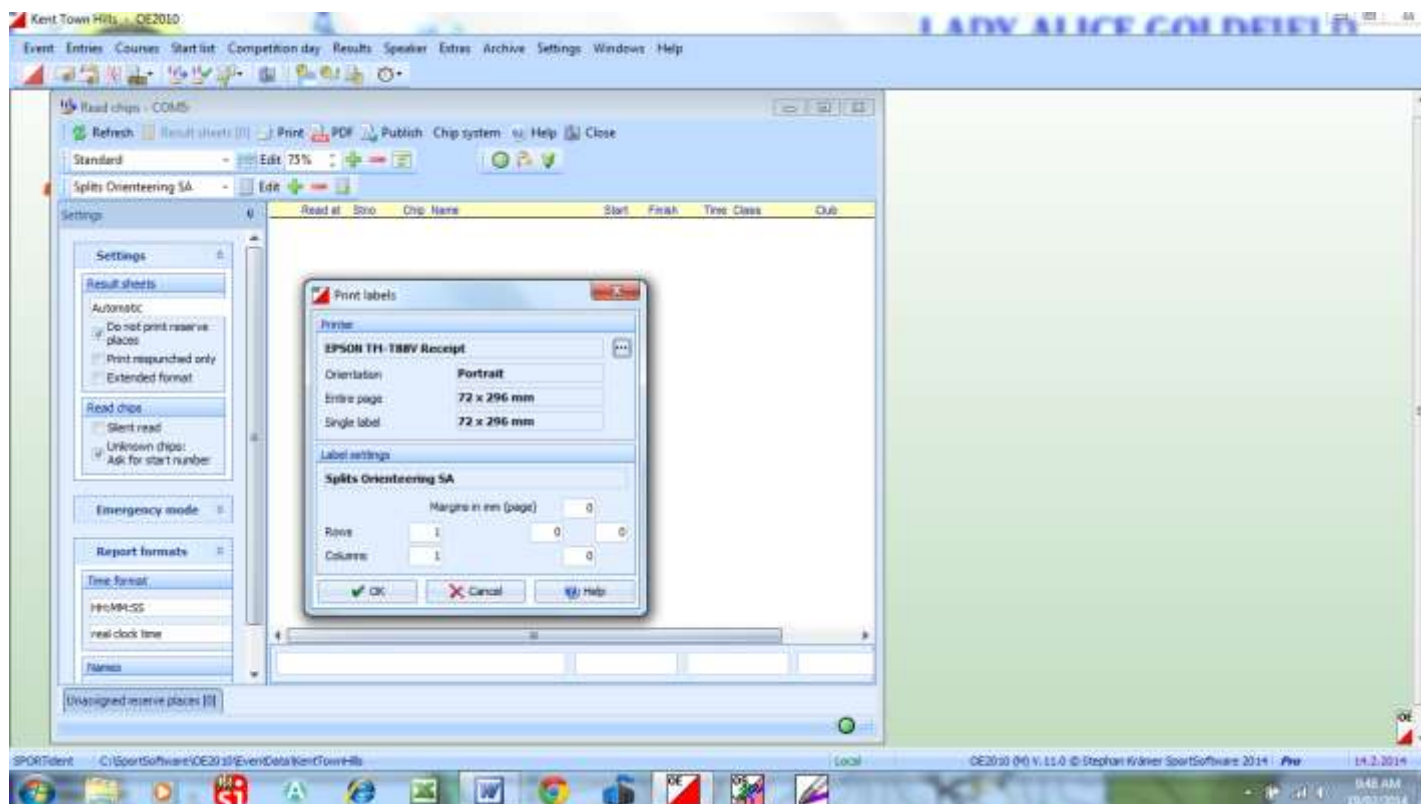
Kent Town Hills - OE2010

LADY ALICE GOLDFIELD

Event Entries Courses Start list Competition day Results Speaker Extras Archive Settings Windows Help

Read chips - COM5

Refresh Result sheets (0) Print PDF Publish Chip system Help Close

Standard Edit 75%

Splits Orienteering SA Edit

Settings

Read at Stno Chip Name Start Finish Time Class Club

Settings

Result sheets

Automatic

Do not print reserve places

Print mispunched only

Extended format

Read chips

Silent read

Unknown chips: Ask for start number

Emergency mode

Report formats

Time format

HH:MM:SS

real clock time

Names

Unassigned reserve places (0)

Print labels

Printer

EPSON TM-T88V Receipt

Orientation Portrait

Entire page 72 x 296 mm

Single label 72 x 296 mm

Label settings

Splits Orienteering SA

Margins in mm (page) 0

Rows 1 0 0

Columns 1 0

OK Cancel Help

SPORTident C:\SportSoftware\OE2010\EventData\KentTownHills Local OE2010 (M) V.11.0 © Stephan Krämer SportSoftware 2014 Pro 14.2.2014

9:48 AM